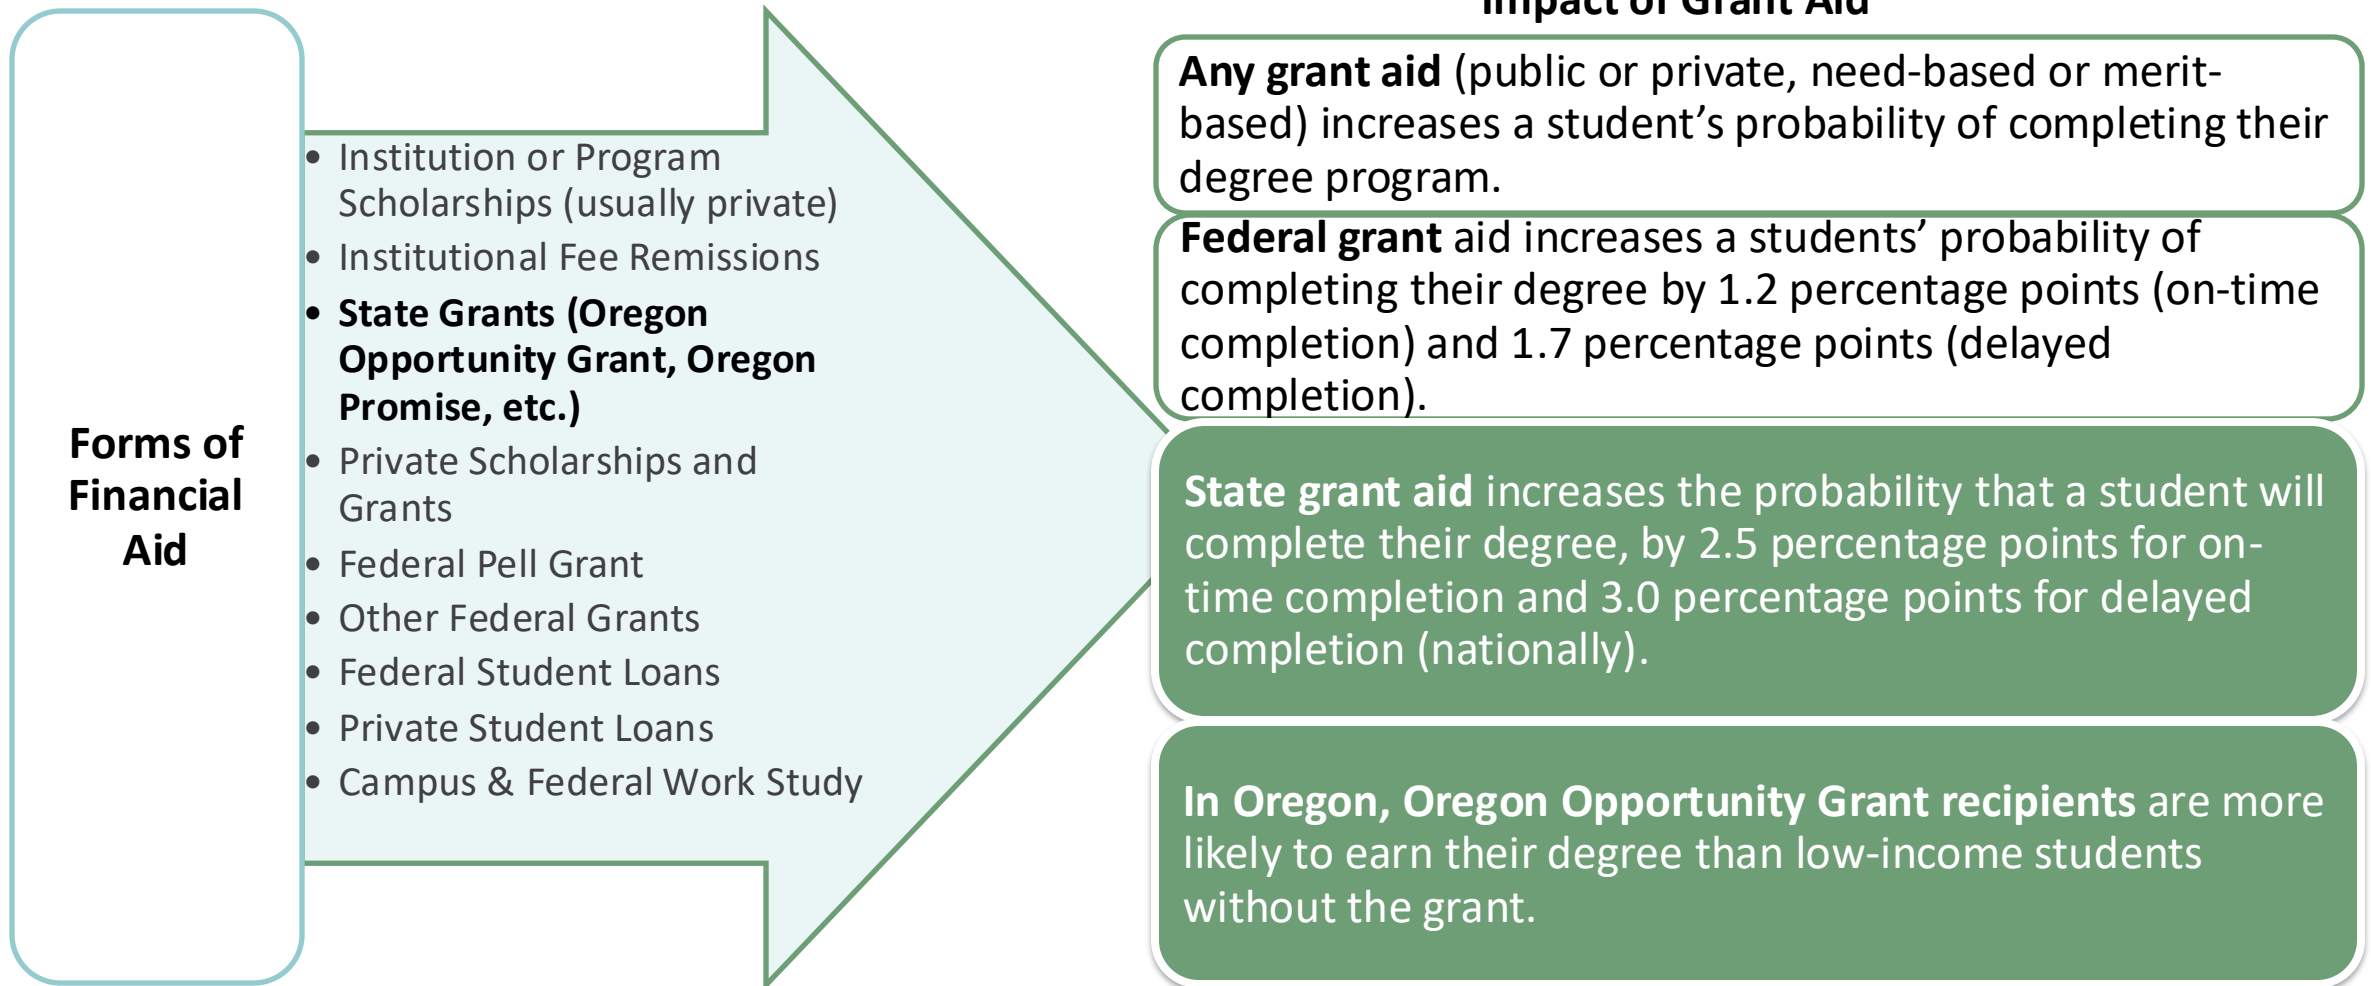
Forms of Financial Aid

- Institution or Program Scholarships (usually private)
- Institutional Fee Remissions
- **State Grants (Oregon Opportunity Grant, Oregon Promise, etc.)**
- Private Scholarships and Grants
- Federal Pell Grant
- Other Federal Grants
- Federal Student Loans
- Private Student Loans
- Campus & Federal Work Study

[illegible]

**Any grant aid** (public or private, need-based or merit-based) increases a student's probability of completing their degree program.

**Federal grant** aid increases a students' probability of completing their degree by 1.2 percentage points (on-time completion) and 1.7 percentage points (delayed completion).

**State grant aid** increases the probability that a student will complete their degree, by 2.5 percentage points for on-time completion and 3.0 percentage points for delayed completion (nationally).

**In Oregon, Oregon Opportunity Grant recipients** are more likely to earn their degree than low-income students without the grant.